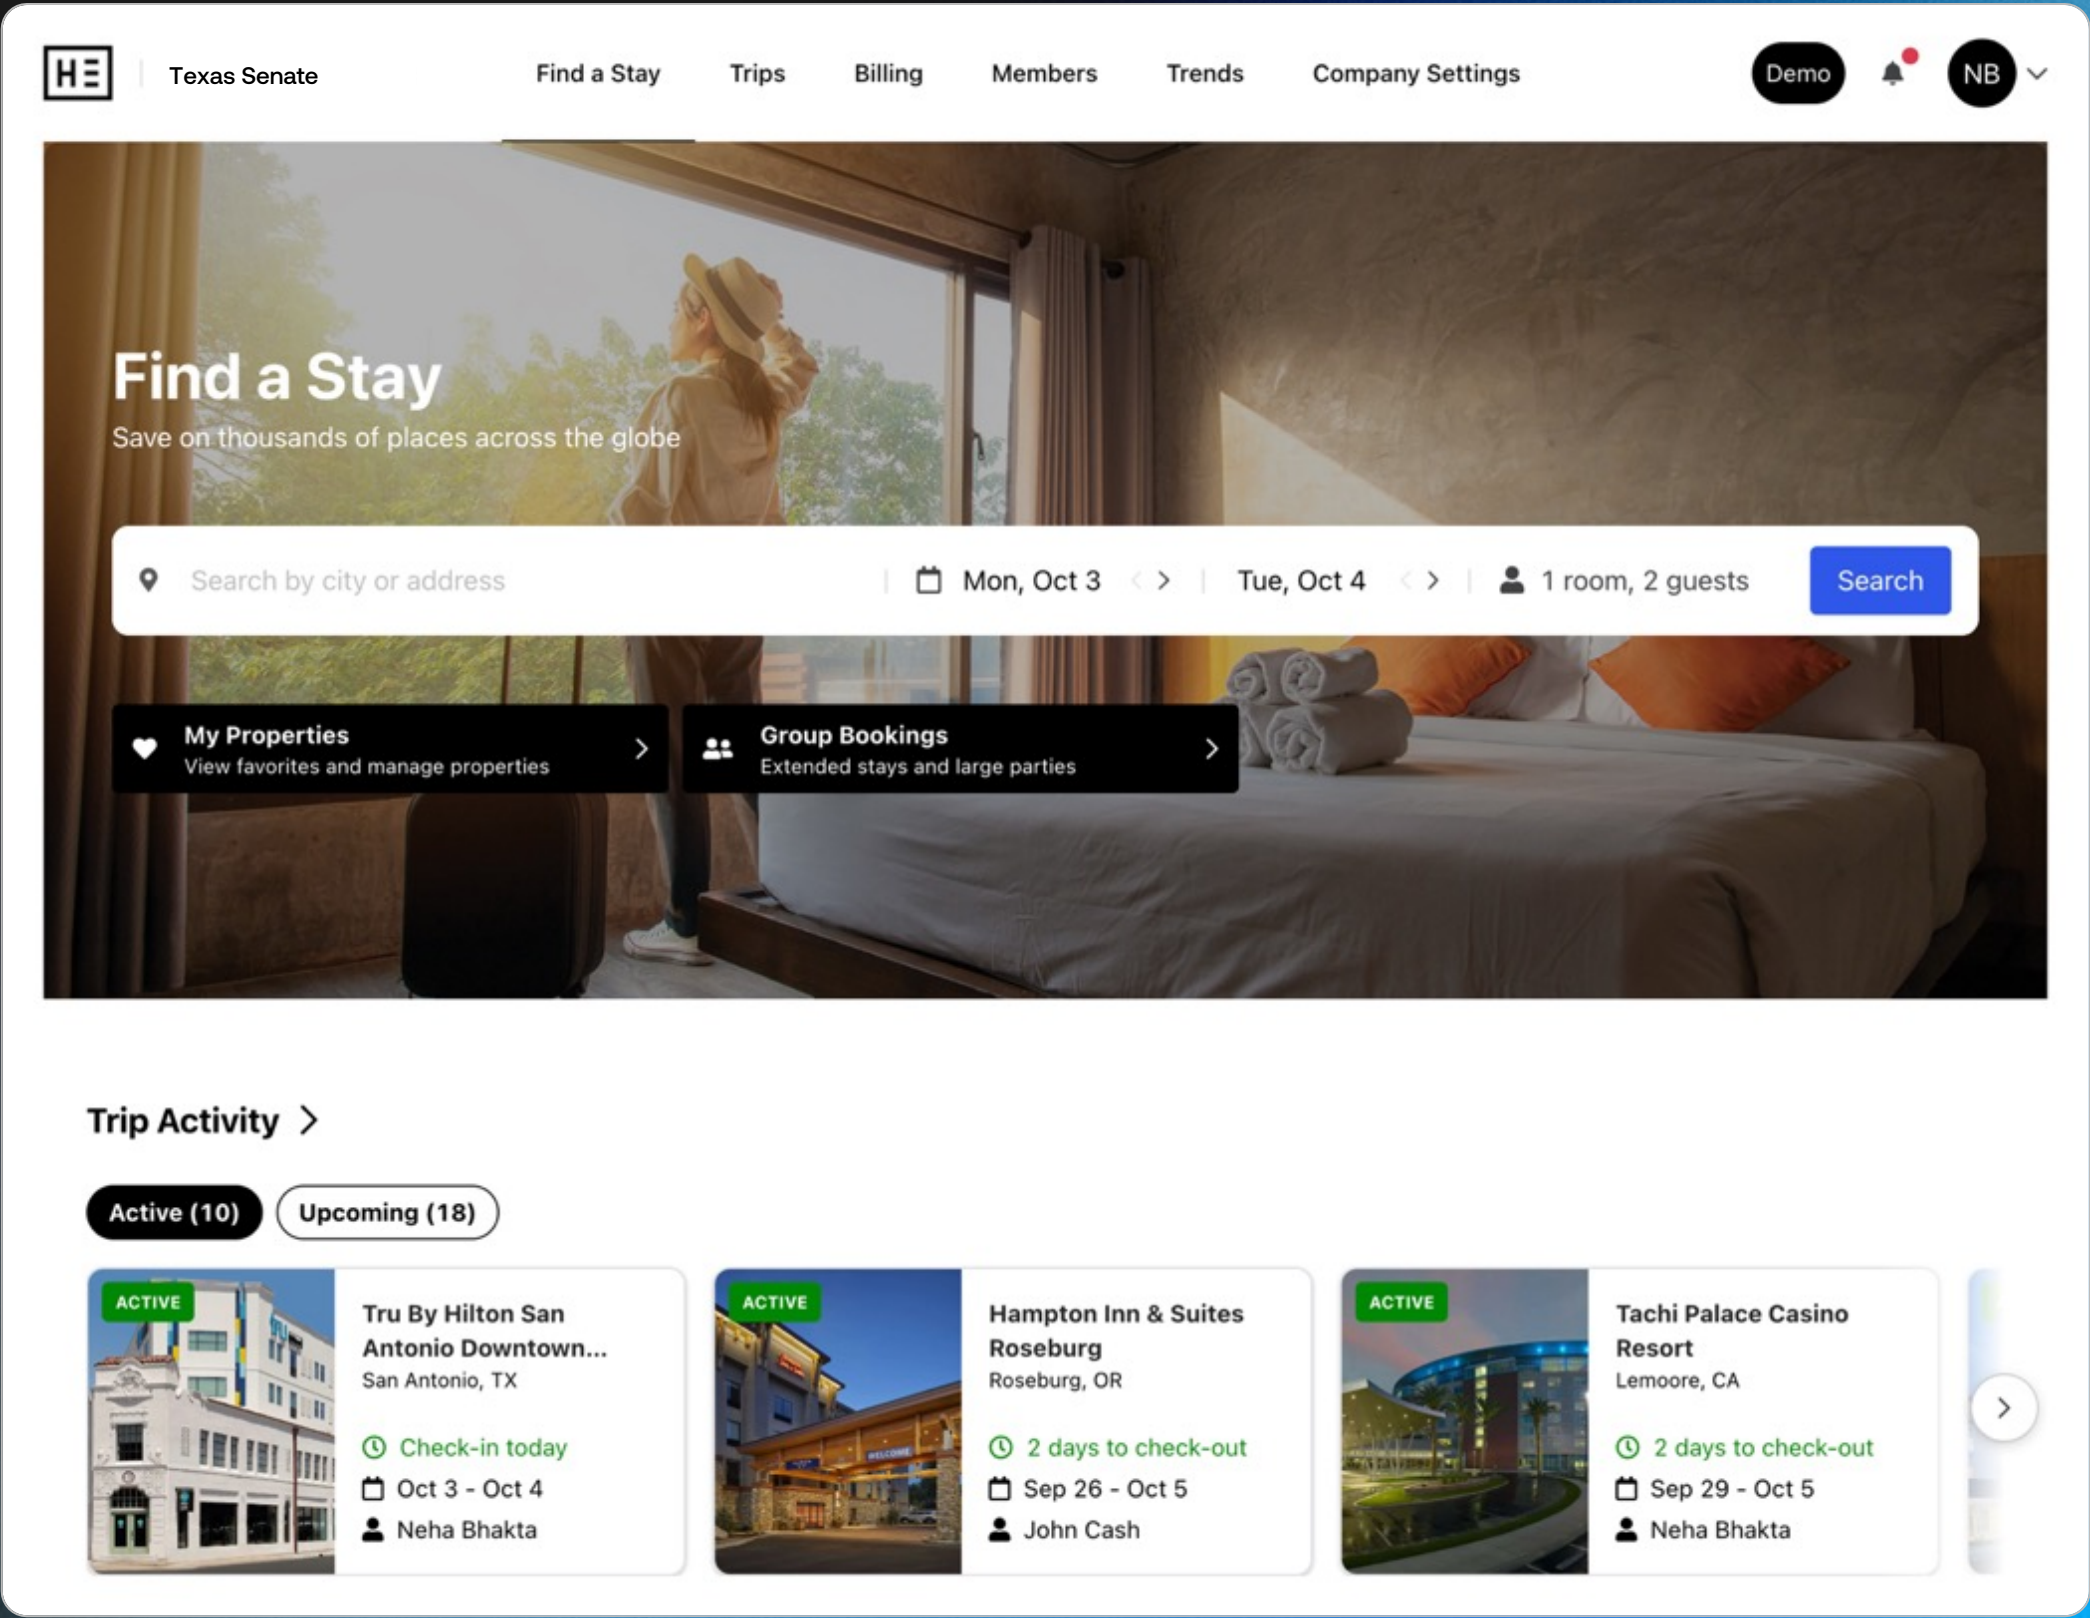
HE Texas Senate

Find a Stay Trips Billing Members Trends Company Settings

Demo NB

Find a Stay

Save on thousands of places across the globe

Search by city or address | Mon, Oct 3 | Tue, Oct 4 | 1 room, 2 guests | Search

My Properties
View favorites and manage properties

Group Bookings
Extended stays and large parties

Trip Activity

Active (10) Upcoming (18)

ACTIVE
Tru By Hilton San Antonio Downtown...
San Antonio, TX
Check-in today
Oct 3 - Oct 4
Neha Bhakta

ACTIVE
Hampton Inn & Suites Roseburg
Roseburg, OR
2 days to check-out
Sep 26 - Oct 5
John Cash

ACTIVE
Tachi Palace Casino Resort
Lemoore, CA
2 days to check-out
Sep 29 - Oct 5
Neha Bhakta